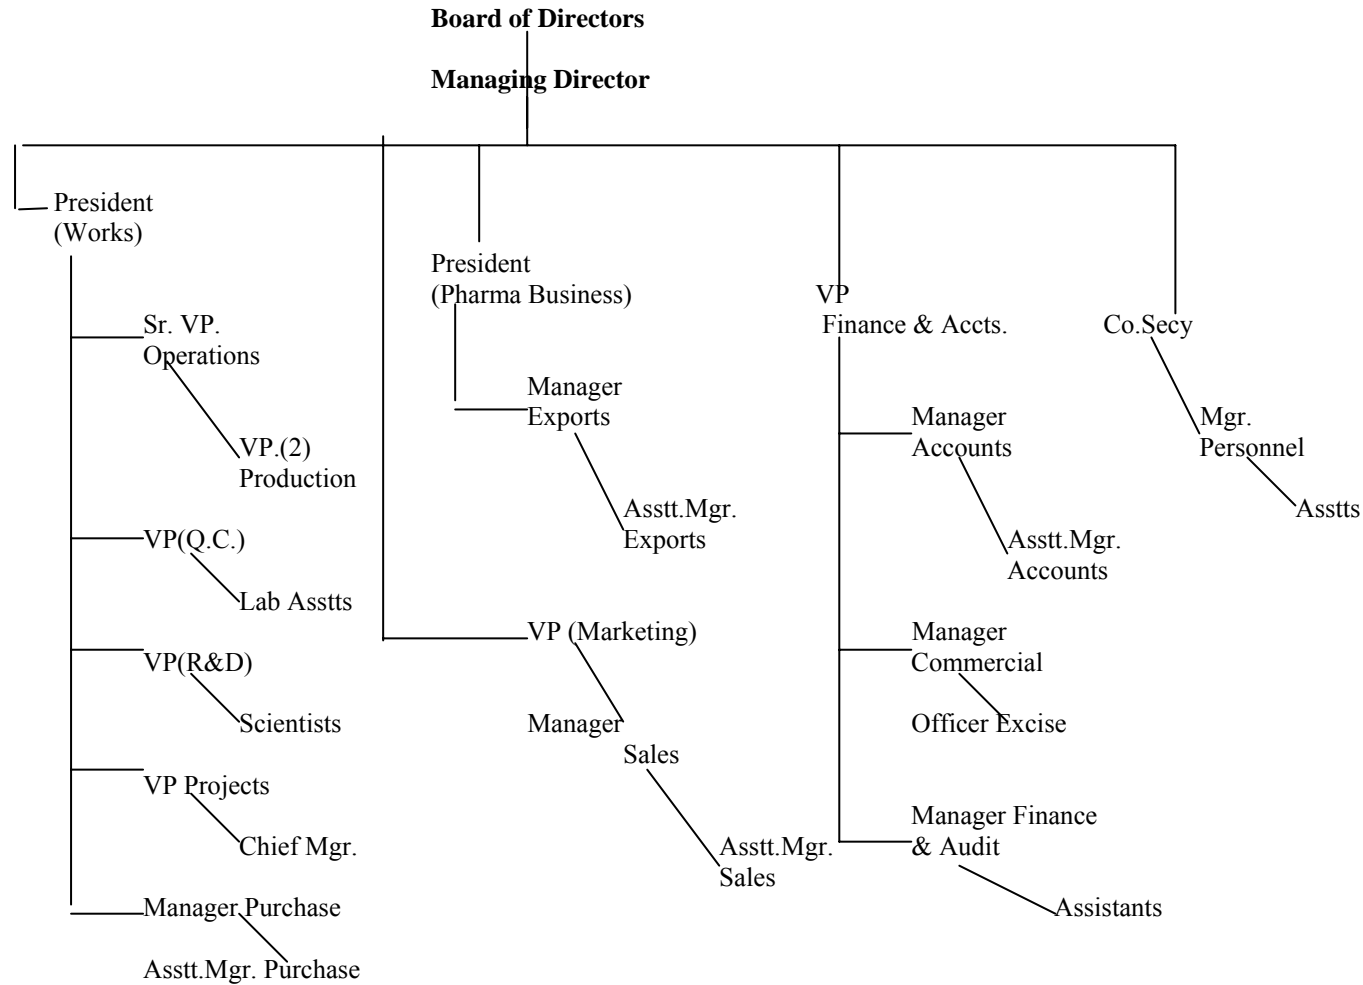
**Board of Directors**

**Managing Director**

President (Works)

Sr. VP. Operations

VP.(2) Production

VP(Q.C.)

Lab Asstts

VP(R&D)

Scientists

VP Projects

Chief Mgr.

Manager Purchase

Asstt.Mgr. Purchase

President (Pharma Business)

Manager Exports

Asstt.Mgr. Exports

VP (Marketing)

Manager Sales

Asstt.Mgr. Sales

VP Finance & Accts.

Manager Accounts

Asstt.Mgr. Accounts

Manager Commercial

Officer Excise

Manager Finance & Audit

Assistants

Co.Secy

Mgr. Personnel

Asstts